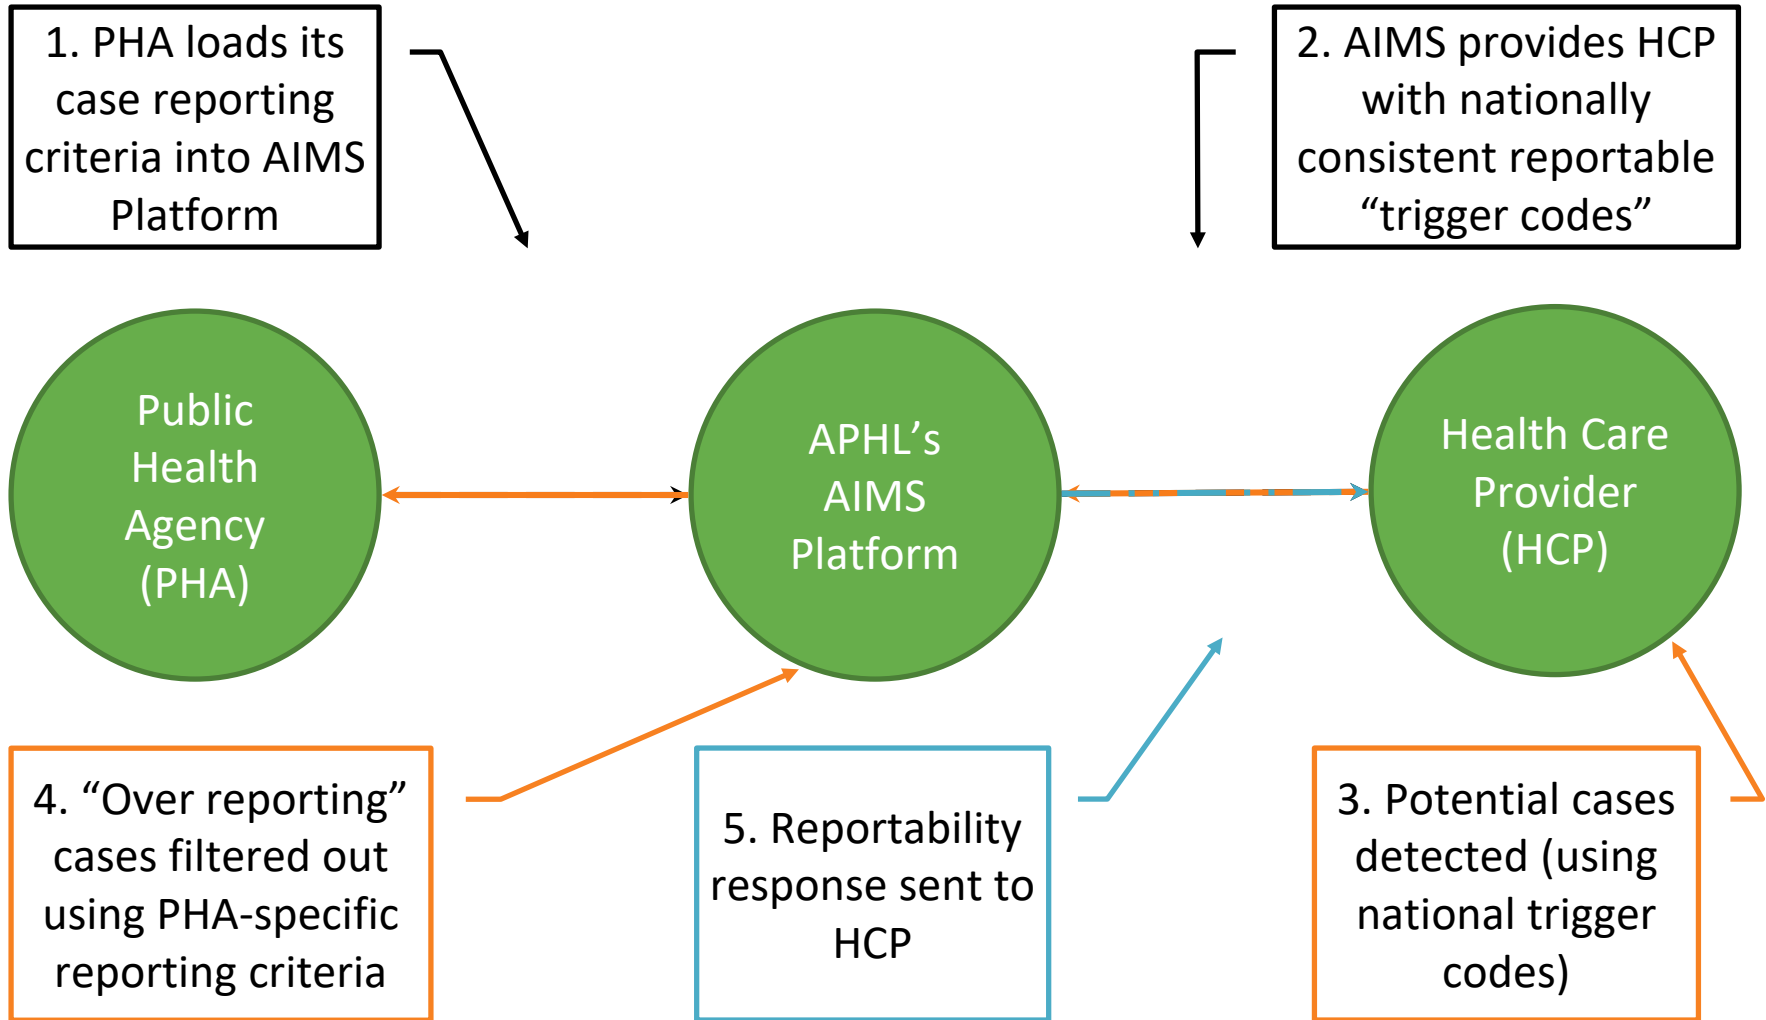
1. PHA loads its case reporting criteria into AIMS Platform

2. AIMS provides HCP with nationally consistent reportable “trigger codes”

Public Health Agency (PHA)

APHL’s AIMS Platform

Health Care Provider (HCP)

4. “Over reporting” cases filtered out using PHA-specific reporting criteria

5. Reportability response sent to HCP

3. Potential cases detected (using national trigger codes)